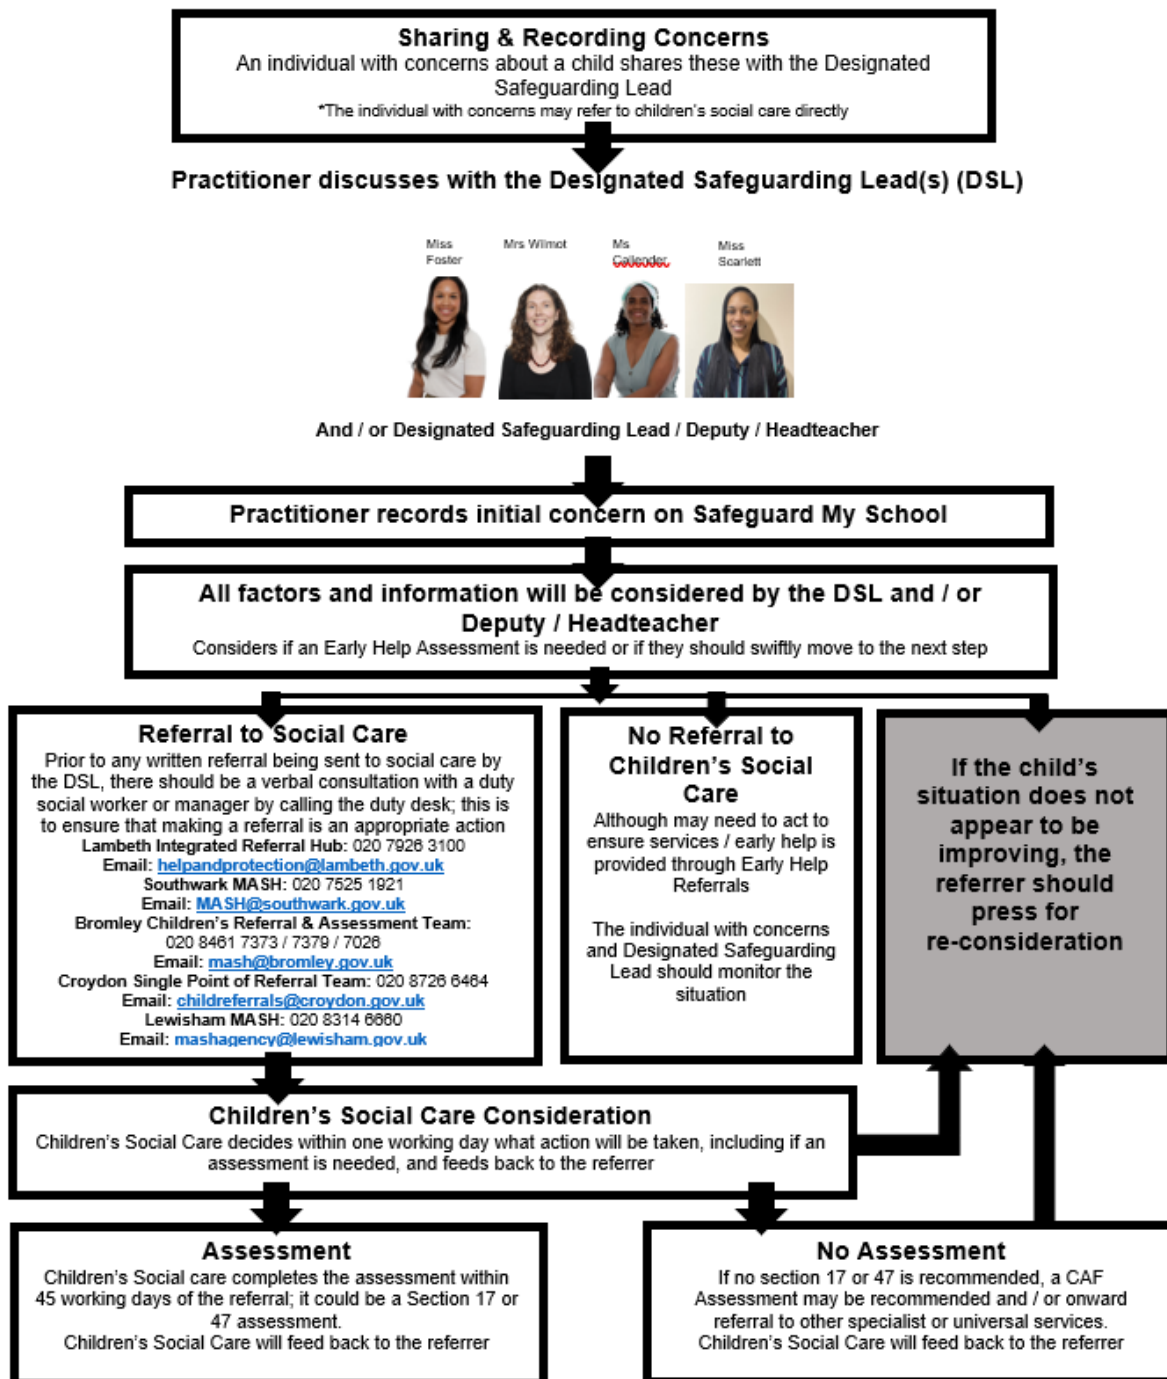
Sharing & Recording Concerns
An individual with concerns about a child shares these with the Designated Safeguarding Lead
*The individual with concerns may refer to children's social care directly

Practitioner discusses with the Designated Safeguarding Lead(s) (DSL)

Miss Foster

Mrs Wilmot

Ms Callender

Miss Scarlett

And / or Designated Safeguarding Lead / Deputy / Headteacher

Practitioner records initial concern on Safeguard My School

All factors and information will be considered by the DSL and / or Deputy / Headteacher
Considers if an Early Help Assessment is needed or if they should swiftly move to the next step

Referral to Social Care
Prior to any written referral being sent to social care by the DSL, there should be a verbal consultation with a duty social worker or manager by calling the duty desk; this is to ensure that making a referral is an appropriate action
Lambeth Integrated Referral Hub: 020 7926 3100
Email: helpandprotection@lambeth.gov.uk
Southwark MASH: 020 7525 1921
Email: MASH@southwark.gov.uk
Bromley Children's Referral & Assessment Team: 020 8461 7373 / 7379 / 7026
Email: mash@bromley.gov.uk
Croydon Single Point of Referral Team: 020 8726 6464
Email: childreferrals@croydon.gov.uk
Lewisham MASH: 020 8314 6660
Email: mashagency@lewisham.gov.uk

No Referral to Children's Social Care
Although may need to act to ensure services / early help is provided through Early Help Referrals

The individual with concerns and Designated Safeguarding Lead should monitor the situation

If the child's situation does not appear to be improving, the referrer should press for re-consideration

Children's Social Care Consideration
Children's Social Care decides within one working day what action will be taken, including if an assessment is needed, and feeds back to the referrer

Assessment
Children's Social care completes the assessment within 45 working days of the referral; it could be a Section 17 or 47 assessment.
Children's Social Care will feed back to the referrer

No Assessment
If no section 17 or 47 is recommended, a CAF Assessment may be recommended and / or onward referral to other specialist or universal services.
Children's Social Care will feed back to the referrer